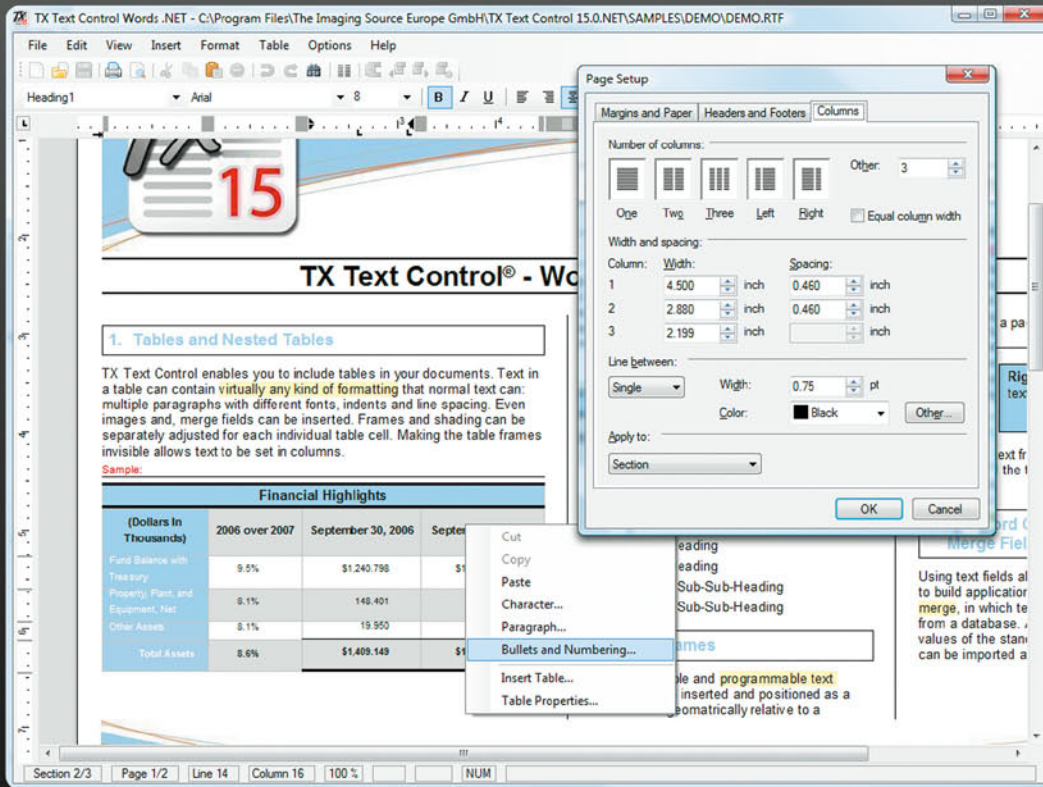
TX Text Control Words .NET - C:\Program Files\The Imaging Source Europe GmbH\TX Text Control 15.0.NET\SAMPLES\DEMO\DEMO.RTF

File Edit View Insert Format Table Options Help

Heading1 Arial 8 B I U

15

TX Text Control® - Wo

1. Tables and Nested Tables

TX Text Control enables you to include tables in your documents. Text in a table can contain virtually any kind of formatting that normal text can: multiple paragraphs with different fonts, indents and line spacing. Even images and, merge fields can be inserted. Frames and shading can be separately adjusted for each individual table cell. Making the table frames invisible allows text to be set in columns.

Sample:

| Financial Highlights | | | |
|---|---|---|---|
| (Dollars In Thousands) | 2006 over 2007 | September 30, 2006 | Septe |
| Fund Balance with Treasury | 9.5% | $1,240.798 | $1 |
| Property, Plant, and Equipment, Net | 8.1% | 148.401 | |
| Other Assets | 8.1% | 19.950 | |
| Total Assets | 8.6% | $1,409.149 | $1 |

Cut
Copy
Paste
Character...
Paragraph...
Bullets and Numbering...
Insert Table...
Table Properties...

eading
eading
Sub-Sub-Heading
Sub-Sub-Heading

ames

ble and programmable text inserted and positioned as a eomatrically relative to a

a pa

Rig tex

ext fr the t

ord C Merge Fiel

Using text fields al to build applicatio merge, in which te from a database. values of the stan can be imported a

Page Setup

Margins and Paper | Headers and Footers | Columns

Number of columns:

One Two Three Left Right

Other: 3

Equal column width

Width and spacing:

| Column: | Width: | | Spacing: | |
|---|---|---|---|---|
| 1 | 4.500 | inch | 0.460 | inch |
| 2 | 2.880 | inch | 0.460 | inch |
| 3 | 2.199 | inch | | inch |

Line between:

Single

Width: 0.75 pt

Color: Black

Other...

Apply to:

Section

OK Cancel

Section 2/3 | Page 1/2 | Line 14 | Column 16 | 100 % | NUM